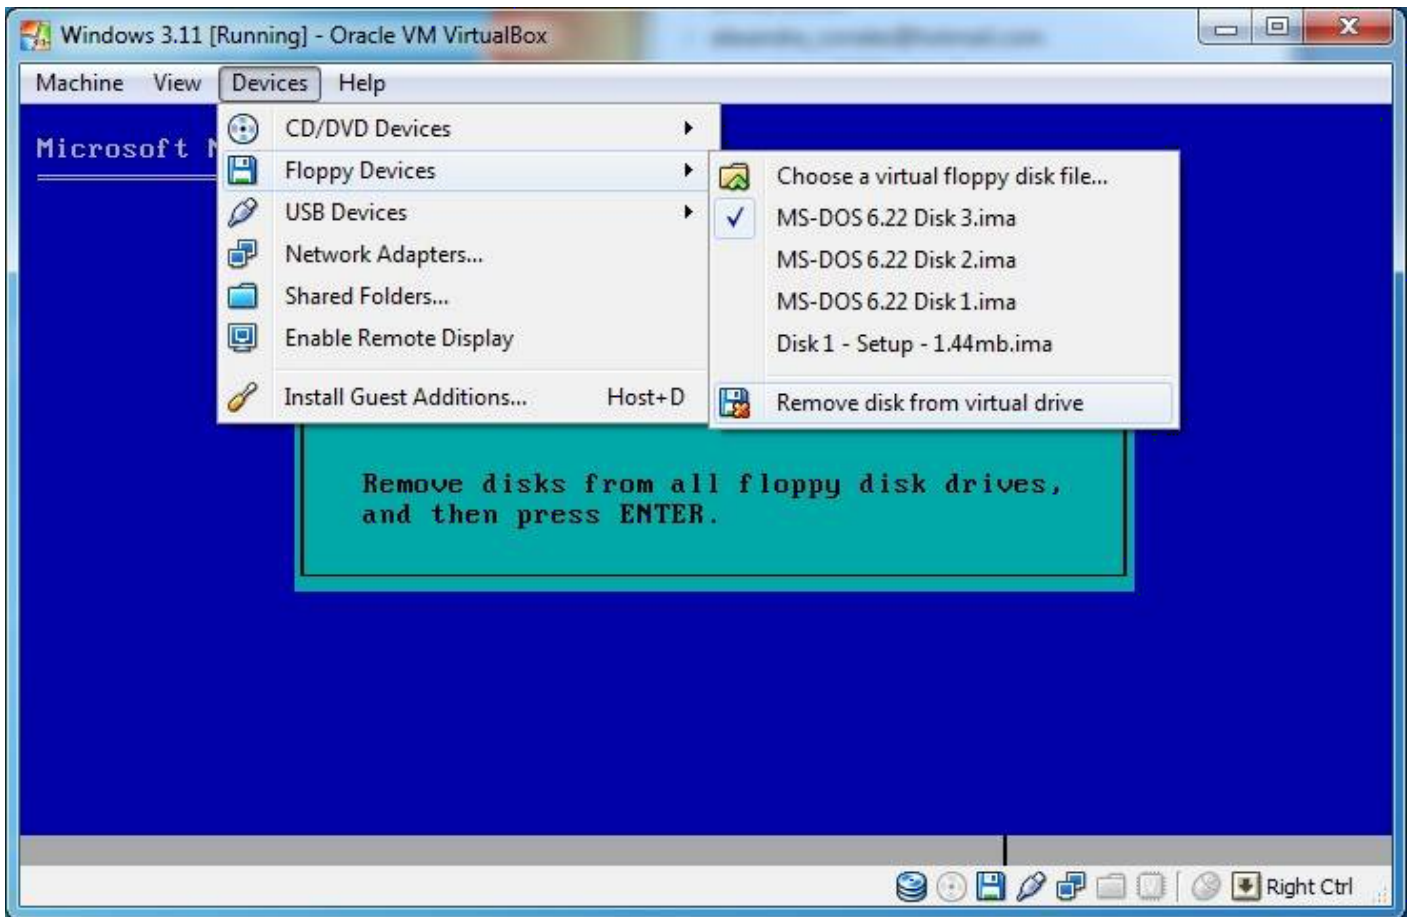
Windows 3.11 [Running] - Oracle VM VirtualBox

Machine View Devices Help

Microsoft M

CD/DVD Devices
Floppy Devices
USB Devices
Network Adapters...
Shared Folders...
Enable Remote Display
Install Guest Additions... Host+D

Choose a virtual floppy disk file...
MS-DOS 6.22 Disk 3.ima
MS-DOS 6.22 Disk 2.ima
MS-DOS 6.22 Disk 1.ima
Disk 1 - Setup - 1.44mb.ima
Remove disk from virtual drive

Remove disks from all floppy disk drives, and then press ENTER.

Right Ctrl